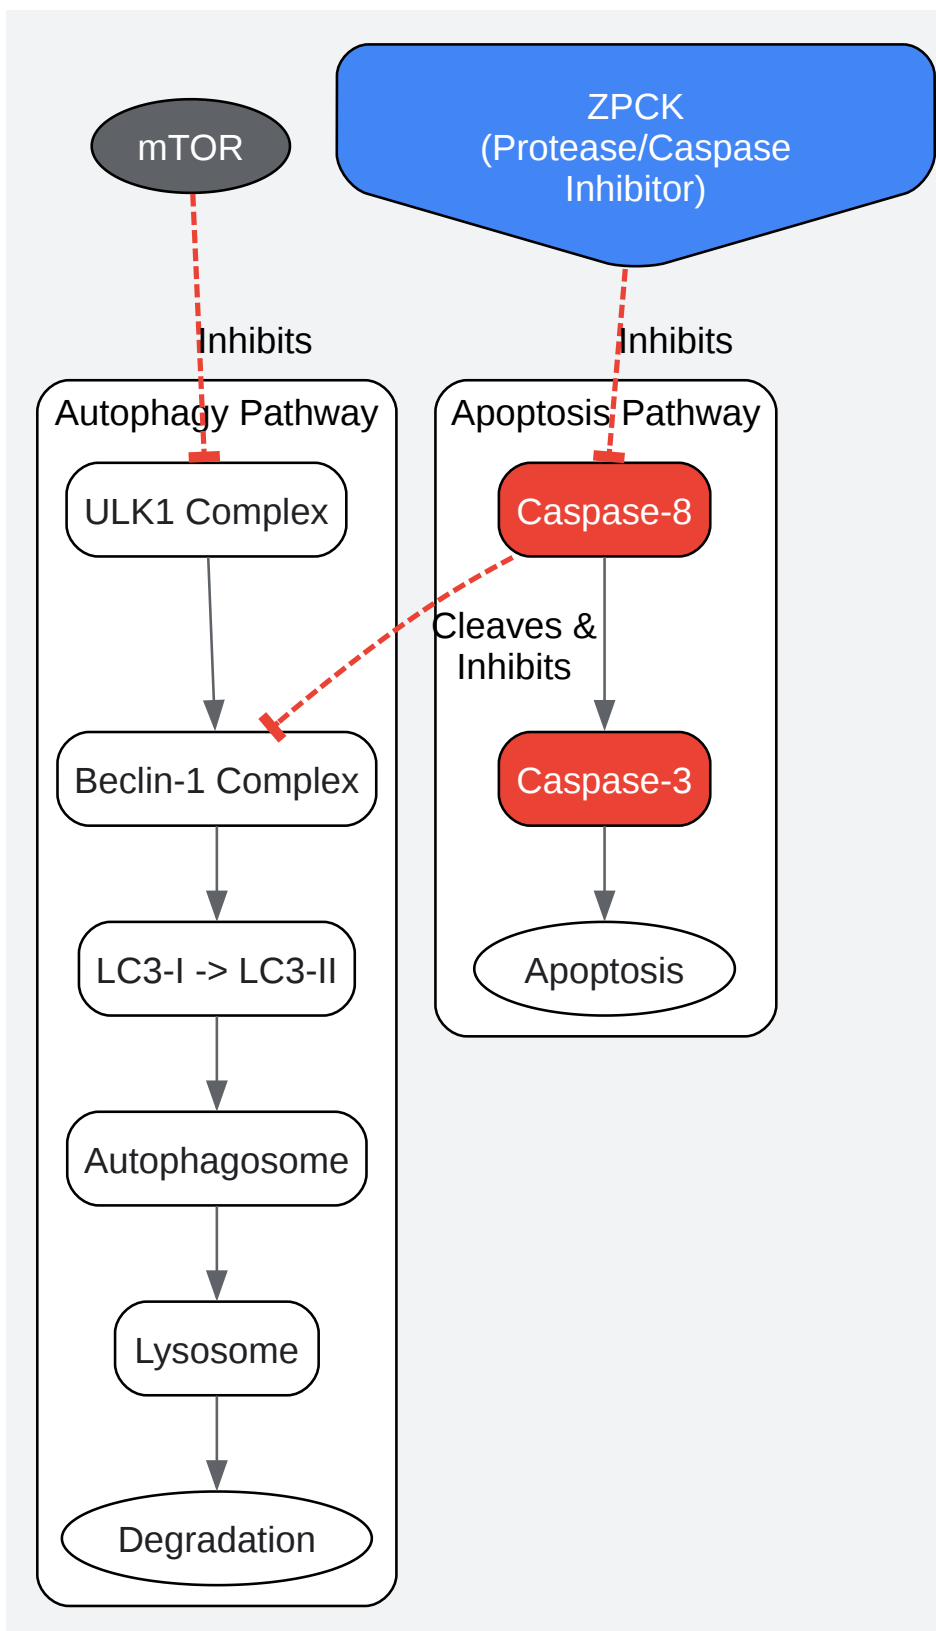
mTOR

ZPCK
(Protease/Caspase
Inhibitor)

Inhibits

Inhibits

Autophagy Pathway

ULK1 Complex

Beclin-1 Complex

LC3-I -> LC3-II

Autophagosome

Lysosome

Degradation

Apoptosis Pathway

Caspase-8

Cleaves &
Inhibits

Caspase-3

Apoptosis